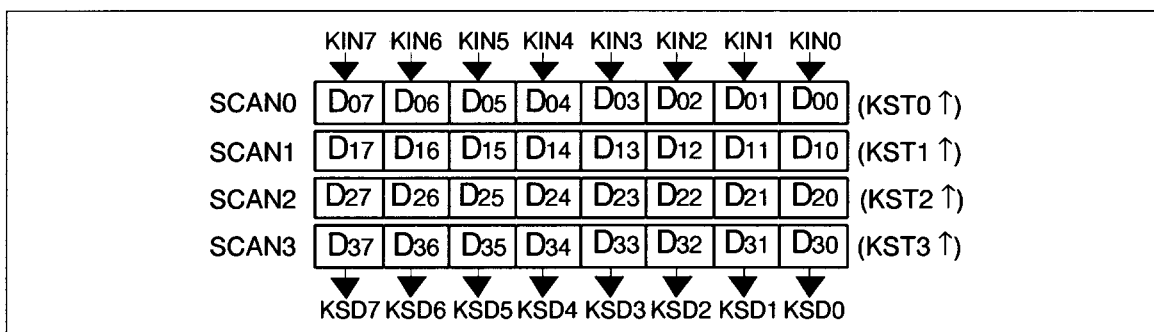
KIN7 KIN6 KIN5 KIN4 KIN3 KIN2 KIN1 KIN0

| | | | | | | | | | |
|---|---|---|---|---|---|---|---|---|---|
| SCAN0 | $D_{07}$ | $D_{06}$ | $D_{05}$ | $D_{04}$ | $D_{03}$ | $D_{02}$ | $D_{01}$ | $D_{00}$ | (KST0 ↑) |
| SCAN1 | $D_{17}$ | $D_{16}$ | $D_{15}$ | $D_{14}$ | $D_{13}$ | $D_{12}$ | $D_{11}$ | $D_{10}$ | (KST1 ↑) |
| SCAN2 | $D_{27}$ | $D_{26}$ | $D_{25}$ | $D_{24}$ | $D_{23}$ | $D_{22}$ | $D_{21}$ | $D_{20}$ | (KST2 ↑) |
| SCAN3 | $D_{37}$ | $D_{36}$ | $D_{35}$ | $D_{34}$ | $D_{33}$ | $D_{32}$ | $D_{31}$ | $D_{30}$ | (KST3 ↑) |

KSD7 KSD6 KSD5 KSD4 KSD3 KSD2 KSD1 KSD0